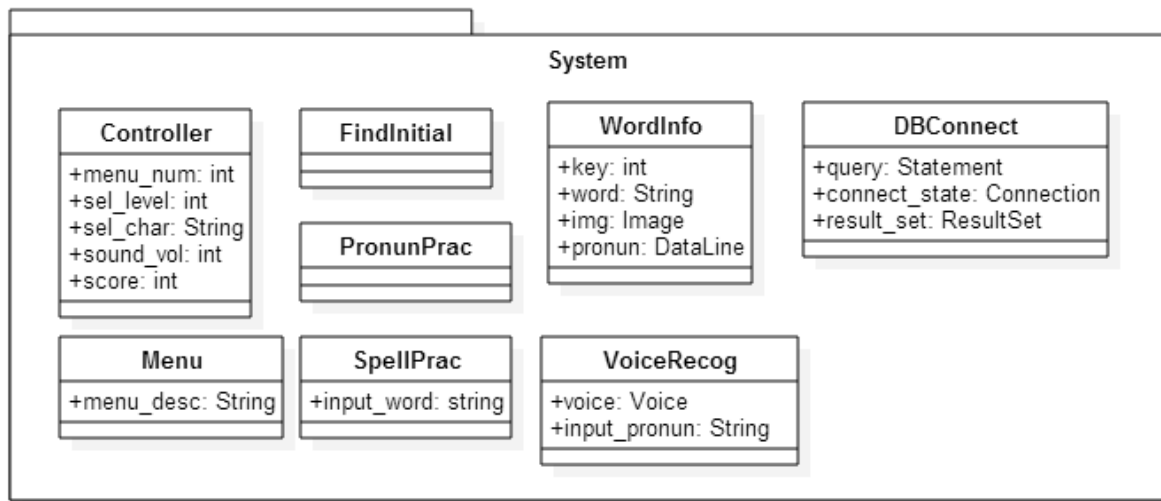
System

Controller
+menu_num: int
+sel_level: int
+sel_char: String
+sound_vol: int
+score: int

FindInitial

WordInfo
+key: int
+word: String
+img: Image
+pronun: DataLine

DBConnect
+query: Statement
+connect_state: Connection
+result_set: ResultSet

PronunPrac

Menu
+menu_desc: String

SpellPrac
+input_word: string

VoiceRecog
+voice: Voice
+input_pronun: String